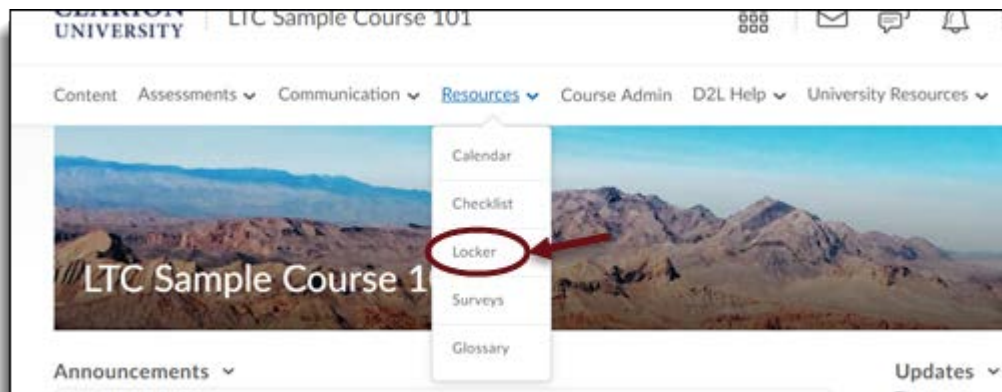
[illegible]
UNIVERSITY LTC Sample Course 101

Content Assessments ⌄ Communication ⌄ Resources ⌄ Course Admin D2L Help ⌄ University Resources ⌄

Calendar
Checklist
Locker
Surveys
Glossary

LTC Sample Course 1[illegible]

Announcements ⌄

Updates ⌄